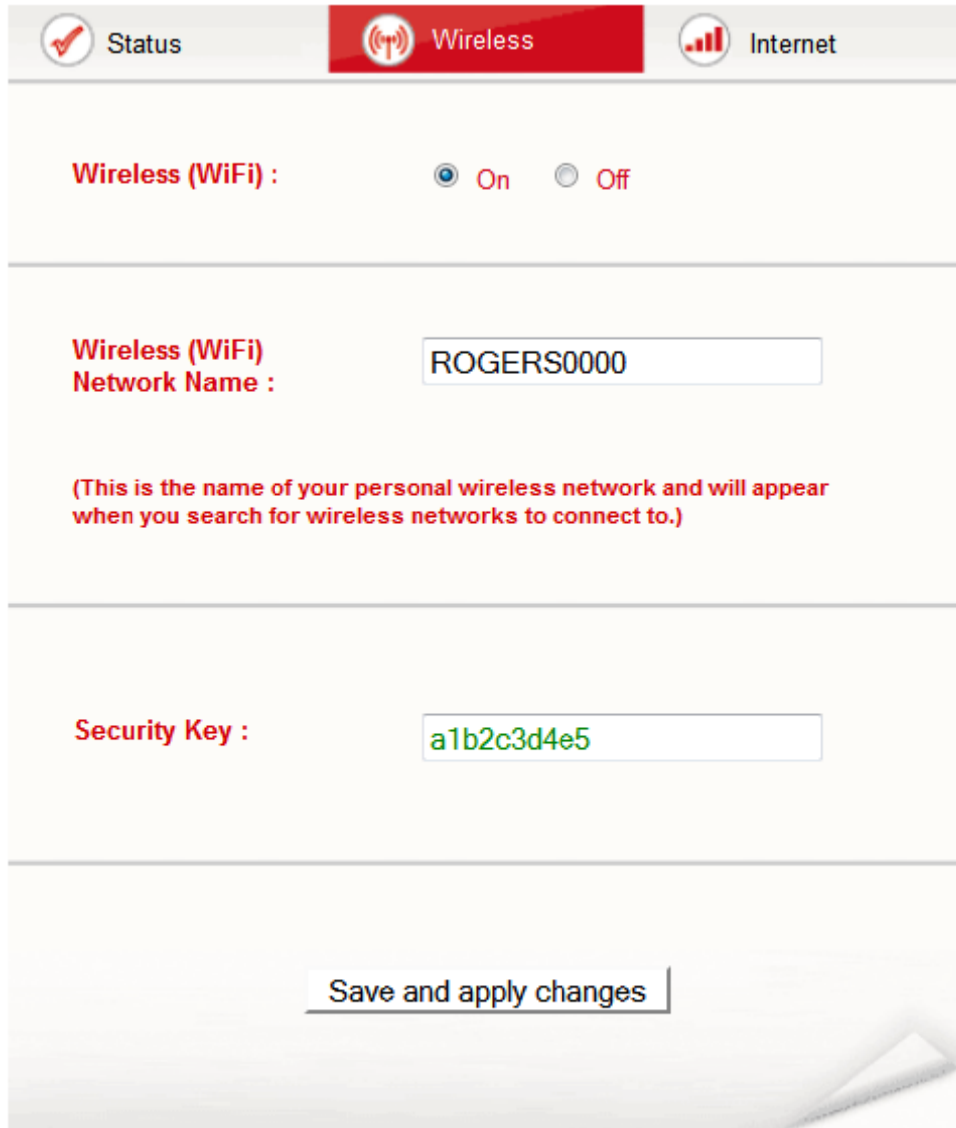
Status Wireless Internet

Wireless (WiFi) : On Off

Wireless (WiFi) Network Name : ROGERS0000

(This is the name of your personal wireless network and will appear when you search for wireless networks to connect to.)

Security Key : a1b2c3d4e5

Save and apply changes